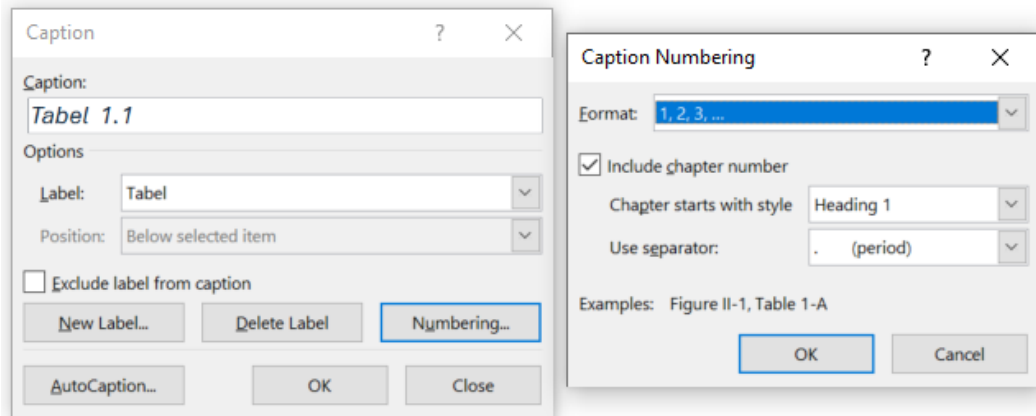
Caption ? X

Caption:
Tabel 1.1

Options
Label: Tabel
Position: Below selected item

Exclude label from caption

New Label... Delete Label Numbering...

AutoCaption... OK Close

Caption Numbering ? X

Format: 1, 2, 3, ...

Include chapter number
Chapter starts with style Heading 1
Use separator: . (period)

Examples: Figure II-1, Table 1-A

OK Cancel